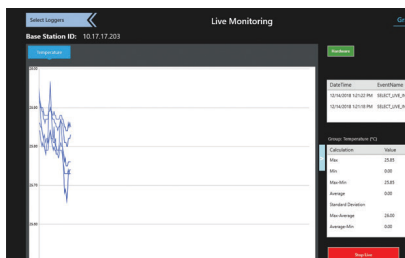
Select Loggers

Live Monitoring

Gr

Base Station ID: 10.17.17.203

Temperature

Hardware

| DateTime | EventName |
|---|---|
| 12/14/2018 12:12 PM | SELECT_LIVE_R |
| 12/14/2018 12:10 PM | SELECT_LIVE_R |

Group: Temperature (°C)

| Calculation | Value |
|---|---|
| Max | 25.85 |
| Min | 0.00 |
| Max-Min | 25.85 |
| Average | 0.00 |
| Standard Deviation | |
| Max-Average | 26.02 |
| Average-Min | 0.00 |

Stop Live